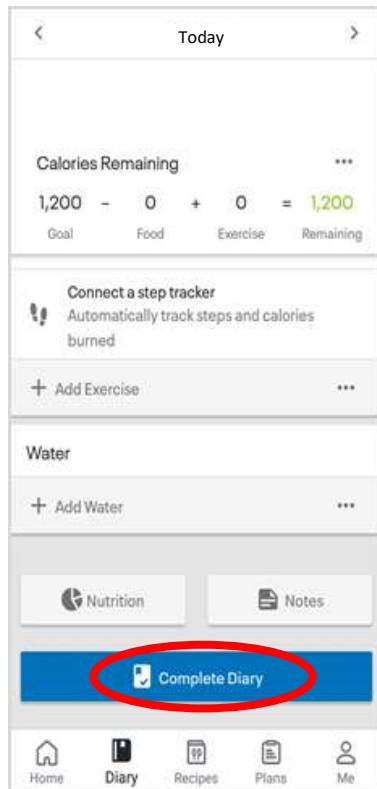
<
Today
>

Calories Remaining
•••

1,200 - 0 + 0 = 1,200
Goal Food Exercise Remaining

Connect a step tracker
Automatically track steps and calories burned

+ Add Exercise
•••

Water

+ Add Water
•••

Nutrition

Notes

Complete Diary

Home
Diary
Recipes
Plans
Me